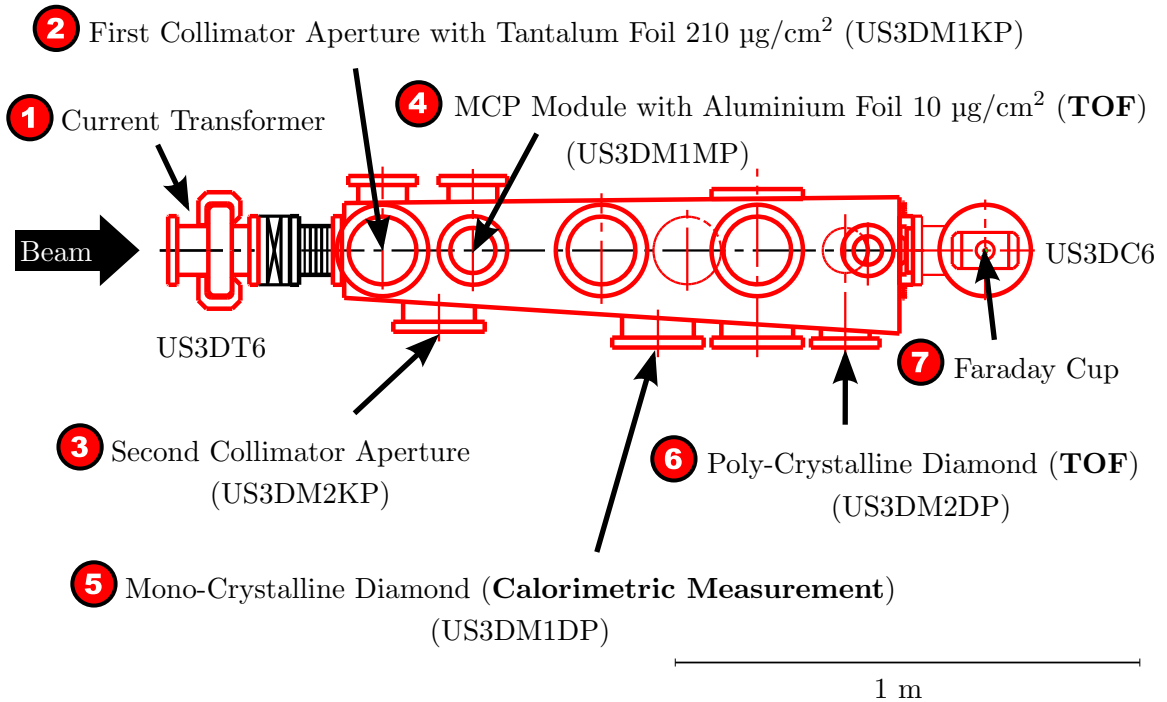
2 First Collimator Aperture with Tantalum Foil 210 $\mu g/cm^2$ (US3DM1KP)

1 Current Transformer

4 MCP Module with Aluminium Foil 10 $\mu g/cm^2$ (**TOF**) (US3DM1MP)

Beam

US3DC6

US3DT6

7 Faraday Cup

3 Second Collimator Aperture (US3DM2KP)

6 Poly-Crystalline Diamond (**TOF**) (US3DM2DP)

5 Mono-Crystalline Diamond (**Calorimetric Measurement**) (US3DM1DP)

1 m